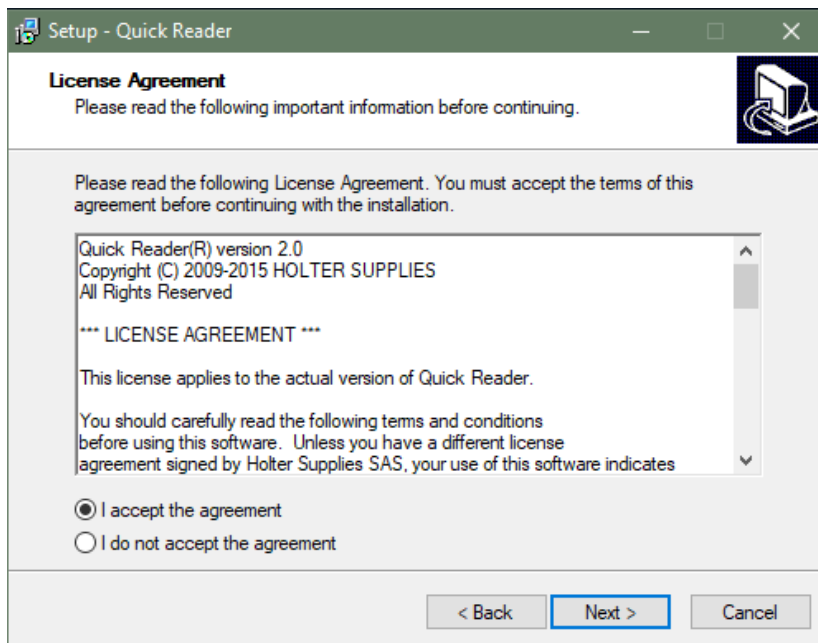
Setup - Quick Reader

License Agreement
Please read the following important information before continuing.

Please read the following License Agreement. You must accept the terms of this agreement before continuing with the installation.

Quick Reader(R) version 2.0
Copyright (C) 2009-2015 HOLTER SUPPLIES
All Rights Reserved

*** LICENSE AGREEMENT ***

This license applies to the actual version of Quick Reader.

You should carefully read the following terms and conditions before using this software. Unless you have a different license agreement signed by Holter Supplies SAS, your use of this software indicates

I accept the agreement
I do not accept the agreement

< Back
Next >
Cancel